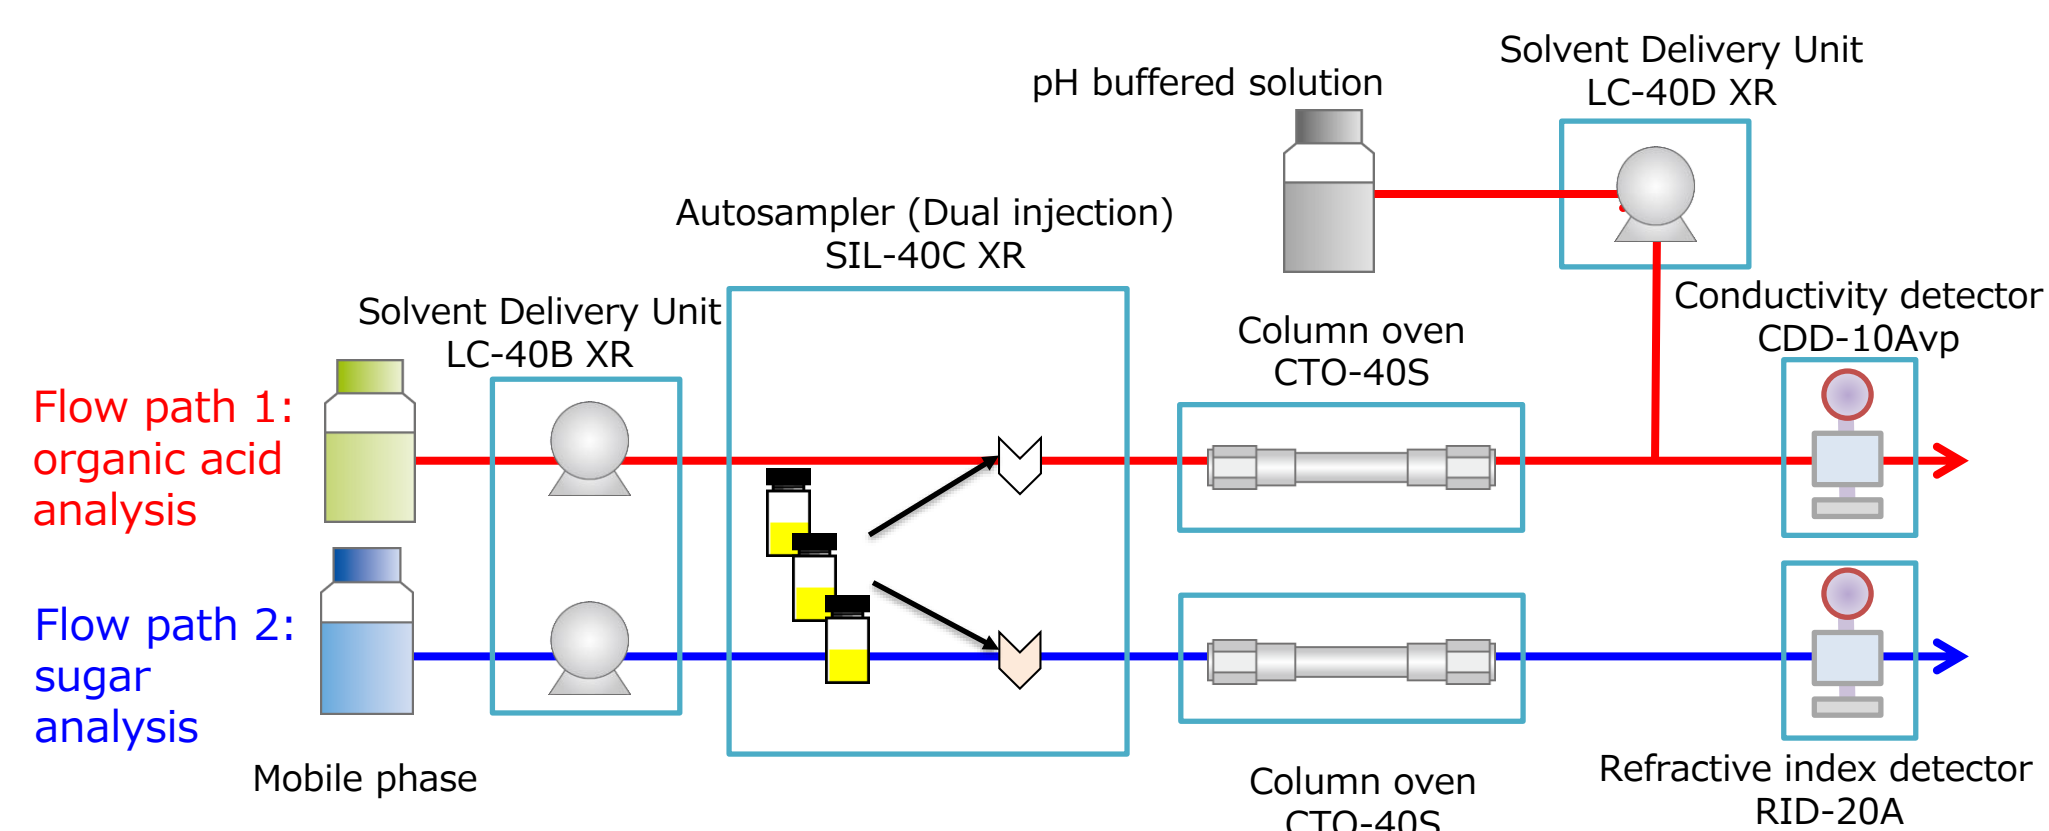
pH buffered solution

Solvent Delivery Unit
LC-40D XR

Autosampler (Dual injection)
SIL-40C XR

Solvent Delivery Unit
LC-40B XR

Column oven
CTO-40S

Conductivity detector
CDD-10Avp

Flow path 1:
organic acid
analysis

Flow path 2:
sugar
analysis

Mobile phase

Column oven
CTO-40S

Refractive index detector
RID-20A